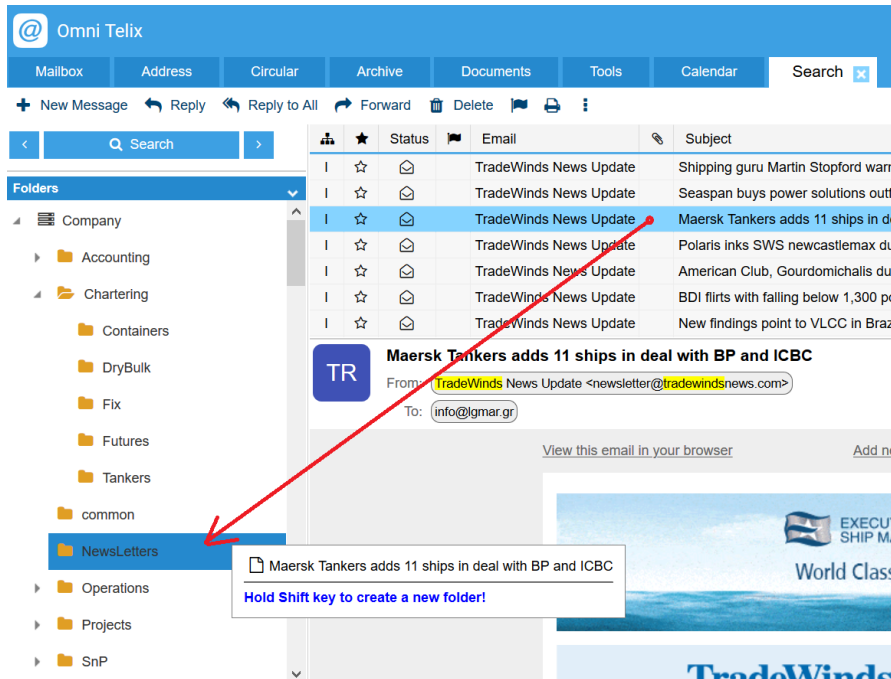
Omni Telix

Mailbox | Address | Circular | Archive | Documents | Tools | Calendar | Search

New Message | Reply | Reply to All | Forward | Delete

Search

Folders

Company
Accounting
Chartering
Containers
DryBulk
Fix
Futures
Tankers
common
NewsLetters
Operations
Projects
SnP

| | | Status | | Email | | Subject |
|---|---|---|---|---|---|---|
| I | ☆ | | | TradeWinds News Update | | Shipping guru Martin Stopford warn |
| I | ☆ | | | TradeWinds News Update | | Seaspan buys power solutions out |
| I | ☆ | | | TradeWinds News Update | | Maersk Tankers adds 11 ships in d |
| I | ☆ | | | TradeWinds News Update | | Polaris inks SWS newcastlemax du |
| I | ☆ | | | TradeWinds News Update | | American Club, Gourdomichalis du |
| I | ☆ | | | TradeWinds News Update | | BDI flirts with falling below 1,300 po |
| I | ☆ | | | TradeWinds News Update | | New findings point to VLCC in Braz |

TR

Maersk Tankers adds 11 ships in deal with BP and ICBC

From: TradeWinds News Update <newsletter@tradewindsnews.com>

To: info@lgmar.gr

View this email in your browser

Add n

EXECU
SHIP M
World Class

Maersk Tankers adds 11 ships in deal with BP and ICBC

Hold Shift key to create a new folder!

TradeWinds